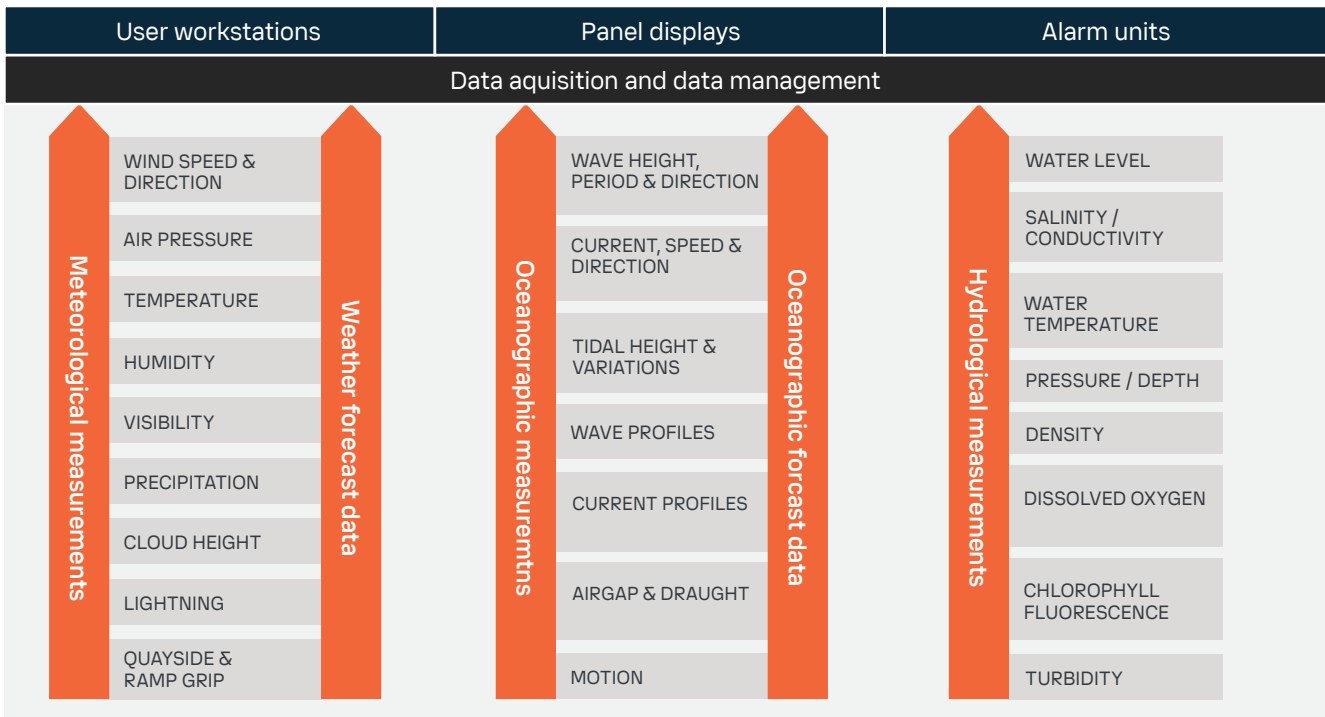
User workstations

Panel displays

Alarm units

Data aquisition and data management

Meteorological measurements

WIND SPEED & DIRECTION

AIR PRESSURE

TEMPERATURE

HUMIDITY

VISIBILITY

PRECIPITATION

CLOUD HEIGHT

LIGHTNING

QUAYSIDE & RAMP GRIP

Weather forecast data

Oceanographic measuremtns

WAVE HEIGHT, PERIOD & DIRECTION

CURRENT, SPEED & DIRECTION

TIDAL HEIGHT & VARIATIONS

WAVE PROFILES

CURRENT PROFILES

AIRGAP & DRAUGHT

MOTION

Oceanographic forcast data

Hydrological measurements

WATER LEVEL

SALINITY / CONDUCTIVITY

WATER TEMPERATURE

PRESSURE / DEPTH

DENSITY

DISSOLVED OXYGEN

CHLOROPHYLL FLUORESCENCE

TURBIDITY